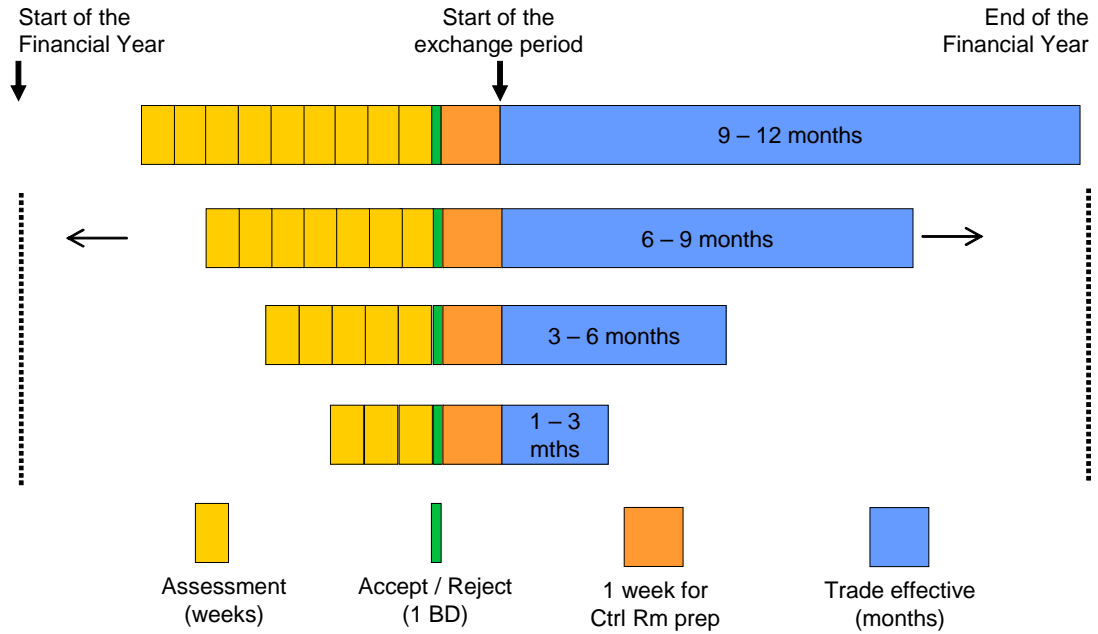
Start of the Financial Year

Start of the exchange period

End of the Financial Year

9 – 12 months

6 – 9 months

3 – 6 months

1 – 3 mths

Assessment (weeks)

Accept / Reject (1 BD)

1 week for Ctrl Rm prep

Trade effective (months)